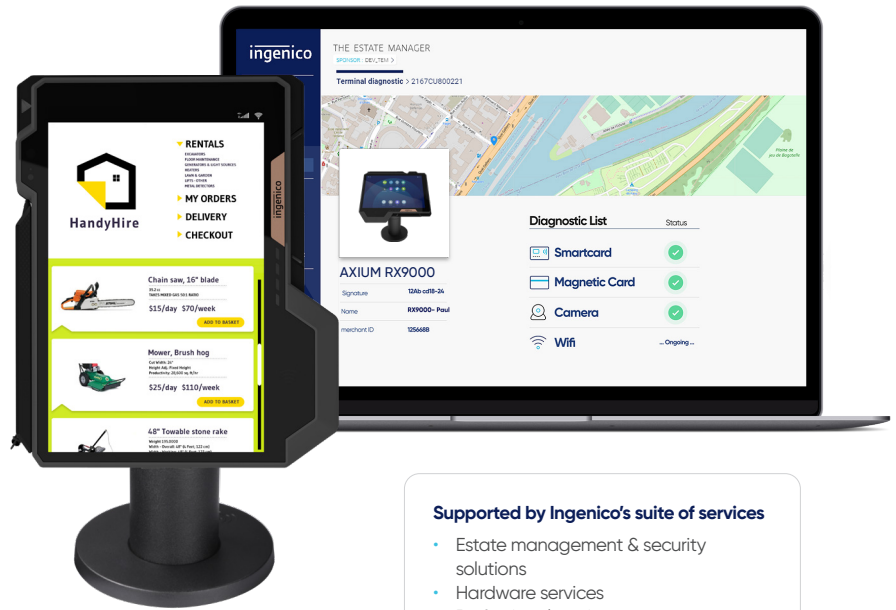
ingenico

THE ESTATE MANAGER

SPONSOR | DEV_TEM >

Terminal diagnostic > 2167CU800221

AXIUM RX9000

Signature 12Ab cd18-24

Name RX9000- Paul

merchant ID 125668

Diagnostic List

Status

Smartcard

Magnetic Card

Camera

Wifi ... Ongoing ...

HandyHire

RENTALS

MY ORDERS

DELIVERY

CHECKOUT

Chain saw, 16" blade

$15/day $70/week

ADD TO BASKET

Mower, Brush hog

$25/day $110/week

ADD TO BASKET

48" Towable stone rake

ingenico

Supported by Ingenico's suite of services

• Estate management & security solutions

• Hardware services